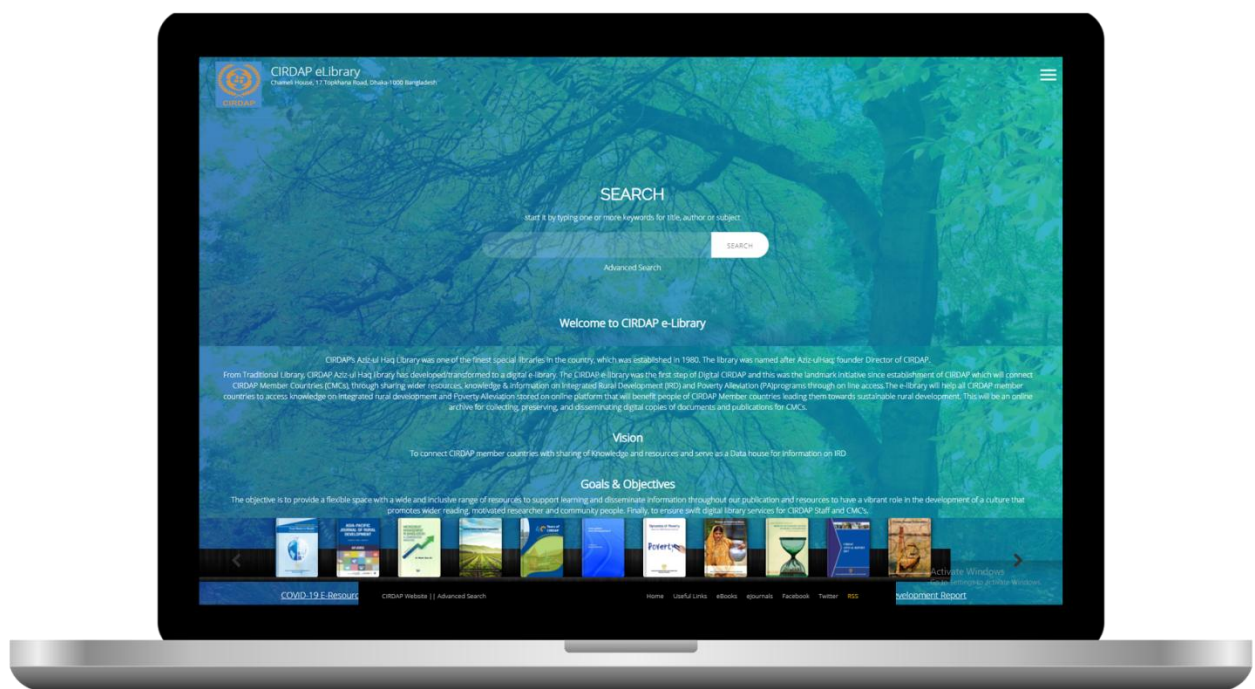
CIRDAP

CIRDAP eLibrary
Chameli House, 17 Topkhana Road, Dhaka-1000 Bangladesh

SEARCH
start it by typing one or more keywords for title, author or subject

SEARCH

Advanced Search

Welcome to CIRDAP e-Library

CIRDAP's Aziz-ul Haq Library was one of the finest special libraries in the country, which was established in 1980. The library was named after Aziz-ul-Haq founder Director of CIRDAP.

From Traditional Library, CIRDAP Aziz-ul Haq library has developed/transformed to a digital e-library. The CIRDAP e-library was the first step of Digital CIRDAP and this was the landmark initiative since establishment of CIRDAP which will connect CIRDAP Member Countries (CMCs) through sharing wider resources, knowledge & information on Integrated Rural Development (IRD) and Poverty Alleviation (PA)programs through on line access.The e-library will help all CIRDAP member countries to access knowledge on integrated rural development and Poverty Alleviation stored on online platform that will benefit people of CIRDAP Member countries leading them towards sustainable rural development. This will be an online archive for collecting, preserving, and disseminating digital copies of documents and publications for CMCs.

Vision
To connect CIRDAP member countries with sharing of Knowledge and resources and serve as a Data house for information on IRD

Goals & Objectives
The objective is to provide a flexible space with a wide and inclusive range of resources to support learning and disseminate information throughout our publication and resources to have a vibrant role in the development of a culture that promotes wider reading, motivated researcher and community people. Finally, to ensure swift digital library services for CIRDAP Staff and CMC's.

ASIA-PACIFIC JOURNAL OF RURAL DEVELOPMENT

Poverty

Activate Windows
Go to Settings to activate Windows.

COVID-19 E-Resourc

CIRDAP Website || Advanced Search

Home Useful Links eBooks ejournals Facebook Twitter RSS

evelopment Report